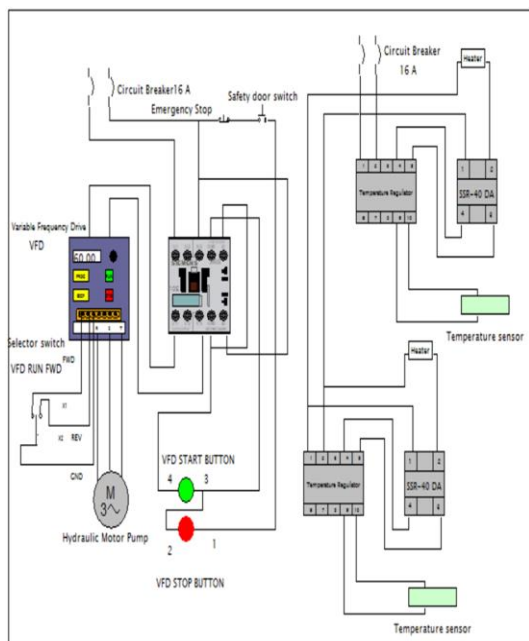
Circuit Breaker16 A
Emergency Stop
Safety door switch
Circuit Breaker
16 A
Heater
Temperature Regulator
SSR-40 DA
Variable Frequency Drive
VFD
50.00
Temperature sensor
Selector switch
VFD RUN FWD
FWD
REV
Heater
GND
VFD START BUTTON
4
3
Temperature Regulator
SSR-40 DA
M
3~
Hydraulic Motor Pump
2
1
VFD STOP BUTTON
Temperature sensor